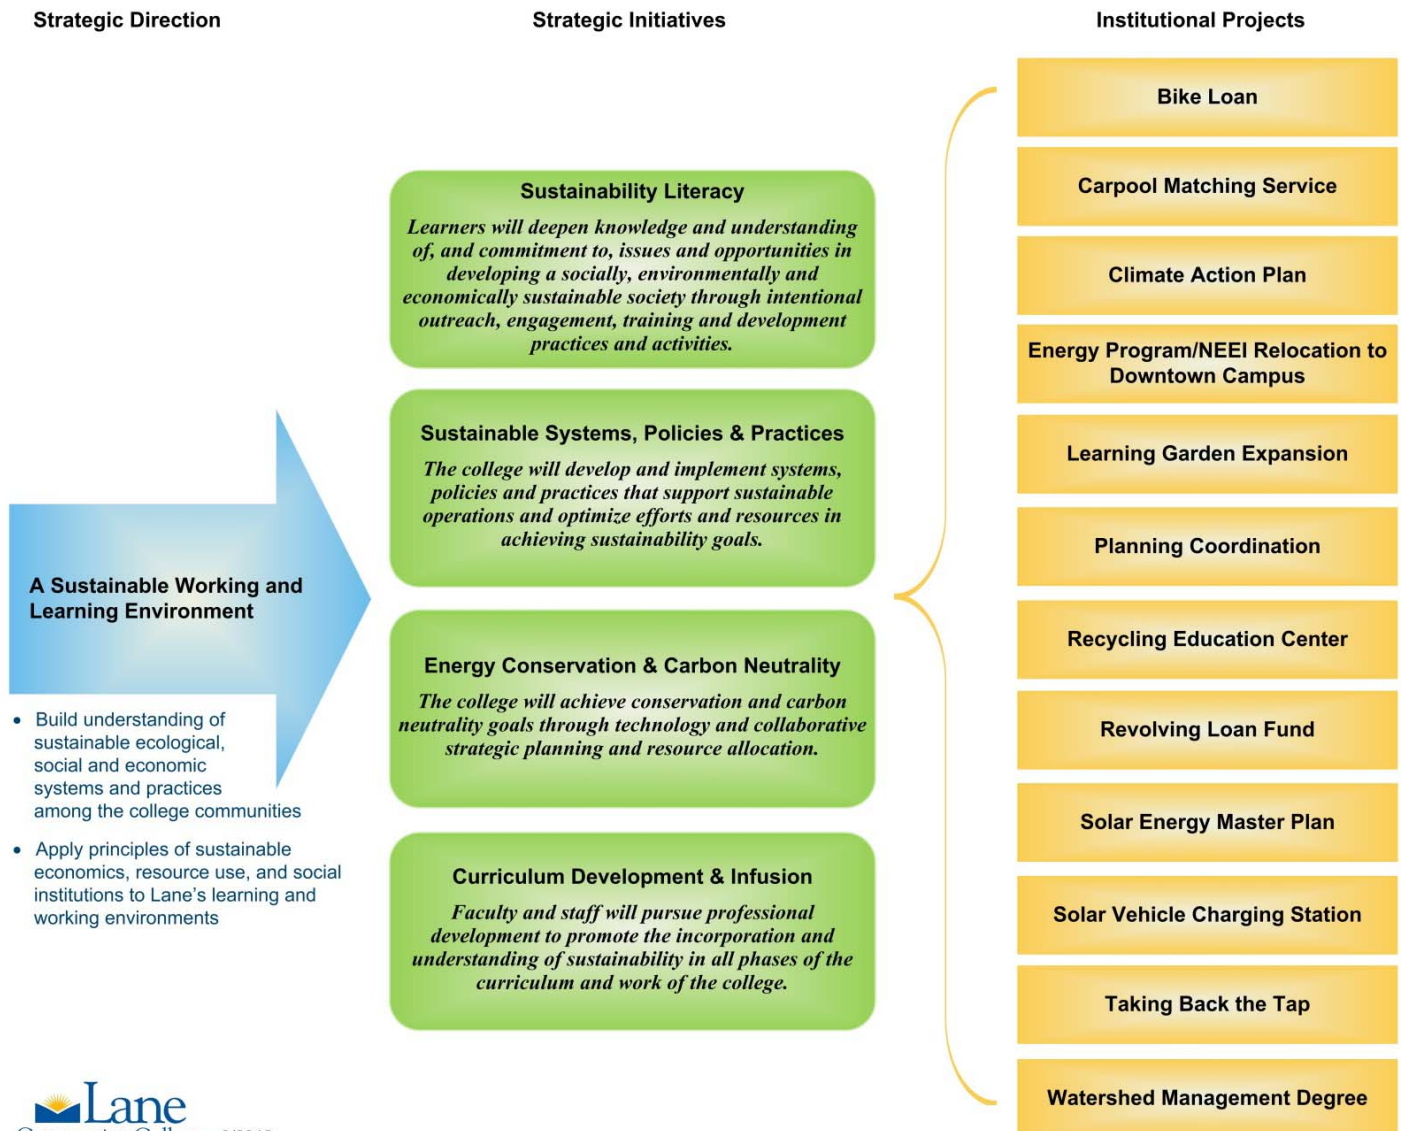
Strategic Direction

Strategic Initiatives

Institutional Projects

A Sustainable Working and Learning Environment

- Build understanding of sustainable ecological, social and economic systems and practices among the college communities
- Apply principles of sustainable economics, resource use, and social institutions to Lane's learning and working environments

Sustainability Literacy

Learners will deepen knowledge and understanding of, and commitment to, issues and opportunities in developing a socially, environmentally and economically sustainable society through intentional outreach, engagement, training and development practices and activities.

Sustainable Systems, Policies & Practices

The college will develop and implement systems, policies and practices that support sustainable operations and optimize efforts and resources in achieving sustainability goals.

Energy Conservation & Carbon Neutrality

The college will achieve conservation and carbon neutrality goals through technology and collaborative strategic planning and resource allocation.

Curriculum Development & Infusion

Faculty and staff will pursue professional development to promote the incorporation and understanding of sustainability in all phases of the curriculum and work of the college.

Bike Loan

Carpool Matching Service

Climate Action Plan

Energy Program/NEEI Relocation to Downtown Campus

Learning Garden Expansion

Planning Coordination

Recycling Education Center

Revolving Loan Fund

Solar Energy Master Plan

Solar Vehicle Charging Station

Taking Back the Tap

Watershed Management Degree

Lane
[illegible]